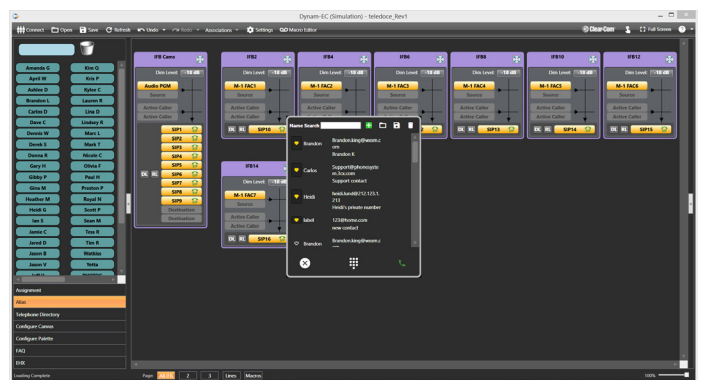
Dynam-EC (Simulation) - teledoce_Rev1

Connect Open Save Refresh Undo Redo Associations Settings Macro Editor

Clear-Com Full Screen

Amanda G Kim Q
April W Kris P
Ashlee D Kylee C
Brandon L Lauren R
Carlos D Lisa D
Dave C Lindsey R
Dennis W Marc L
Derek S Mark T
Donna R Nicole C
Gary H Olivia F
Gibby P Paul H
Gina M Preston P
Heather M Royal N
Heidi G Scott P
Ian S Sean M
Jamie C Tina R
Jared D Tim R
Jason B Watkins
Jason V Yetta

Assignment
Alias
Telephone Directory
Configure Canvas
Configure Palette
FAQ
EHX

IFB Cams
Dim Level -18 dB
Audio PGM
Source
Active Caller
Active Caller
SIP1
SIP2
SIP3
SIP4
SIP5
SIP6
SIP7
SIP8
SIP9
Destination
Destination
DL RL

IFB2
Dim Level -18 dB
M-1 FAC1
Source
Active Caller
Active Caller
DL RL SIP10

IFB4
Dim Level -18 dB
M-1 FAC2
Source
Active Caller

IFB6
Dim Level -18 dB
M-1 FAC3
Source
Active Caller

IFB8
Dim Level -18 dB
M-1 FAC4
Source
Active Caller
Active Caller
DL RL SIP13

IFB10
Dim Level -18 dB
M-1 FAC5
Source
Active Caller
Active Caller
DL RL SIP14

IFB12
Dim Level -18 dB
M-1 FAC6
Source
Active Caller
Active Caller
DL RL SIP15

IFB14
Dim Level -18 dB
M-1 FAC7
Source
Active Caller
Active Caller
DL RL SIP16

Name Search

Brandon
Brandon.king@wxom.com
Brandon K

Carlos
Support@phonesystem.lcs.com
Support contact

Heidi
heidi.lund@212.125.1.213
Heidi's private number

label
123@home.com
new contact

Brandon
Brandon.king@wxom.c

Loading Complete
Pages All (1) 2 3 Lines Macros
100%